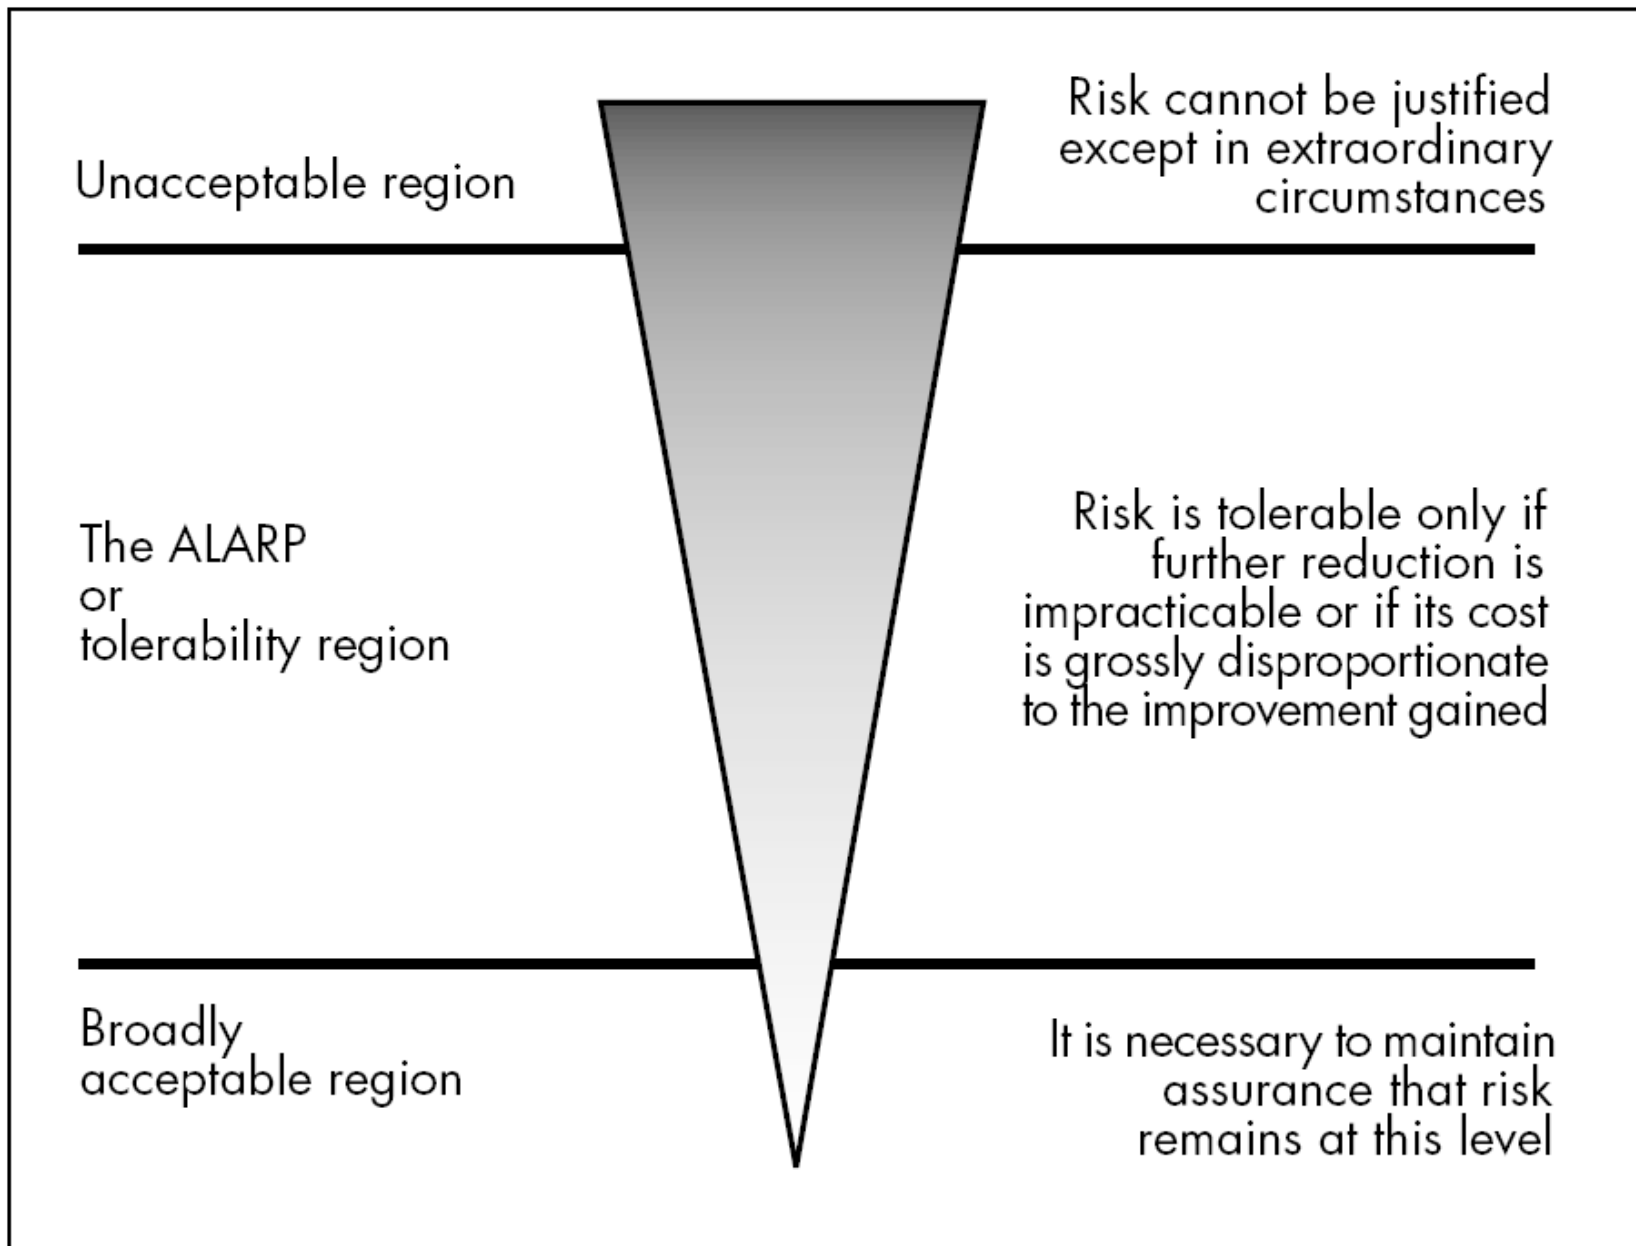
Unacceptable region

Risk cannot be justified except in extraordinary circumstances

The ALARP or tolerability region

Risk is tolerable only if further reduction is impracticable or if its cost is grossly disproportionate to the improvement gained

Broadly acceptable region

It is necessary to maintain assurance that risk remains at this level